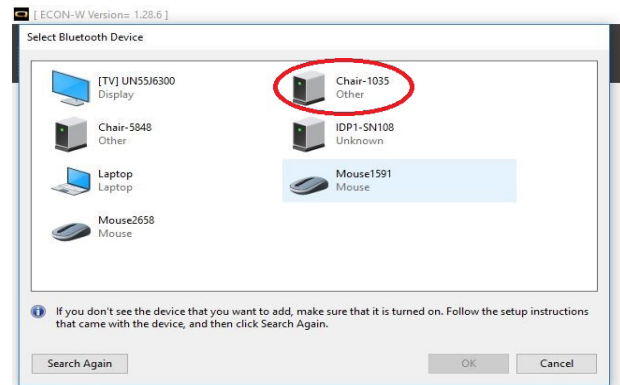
[ ECON-W Version= 1.28.6 ]

Select Bluetooth Device

[TV] UN55J6300
Display

Chair-1035
Other

Chair-5848
Other

IDP1-SN108
Unknown

Laptop
Laptop

Mouse1591
Mouse

Mouse2658
Mouse

If you don't see the device that you want to add, make sure that it is turned on. Follow the setup instructions that came with the device, and then click Search Again.

Search Again

OK

Cancel